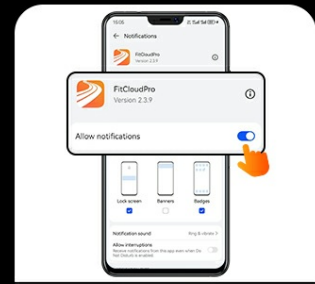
15:06

← Notifications

FitCloudPro
Version 2.3.9

FitCloudPro
Version 2.3.9

Allow notifications

Lock screen
Banners
Badges

Notification sound
Ring & vibrate >

Allow interruptions
Receive notifications from this app even when Do Not Disturb is enabled